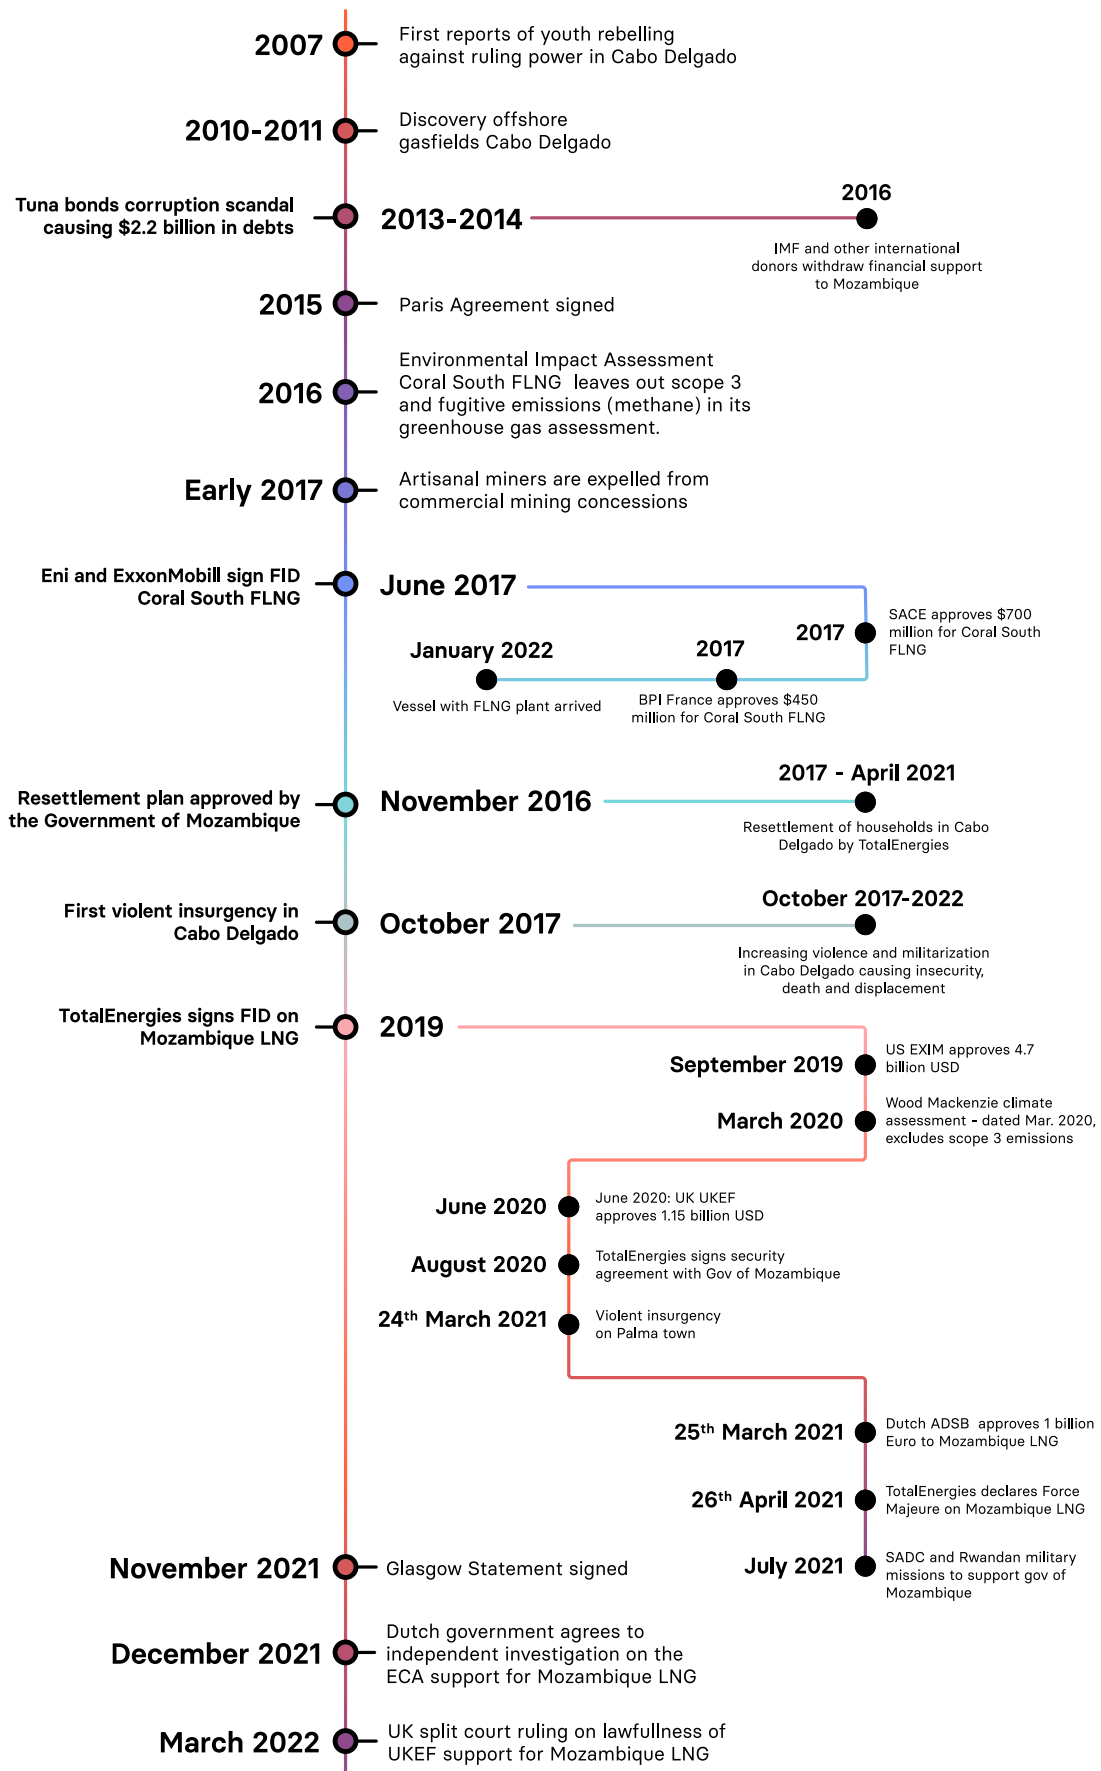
2007
First reports of youth rebelling against ruling power in Cabo Delgado

2010-2011
Discovery offshore gasfields Cabo Delgado

Tuna bonds corruption scandal causing $2.2 billion in debts
2013-2014
2016
IMF and other international donors withdraw financial support to Mozambique

2015
Paris Agreement signed

2016
Environmental Impact Assessment Coral South FLNG leaves out scope 3 and fugitive emissions (methane) in its greenhouse gas assessment.

Early 2017
Artisanal miners are expelled from commercial mining concessions

Eni and ExxonMobill sign FID Coral South FLNG
June 2017
2017
SACE approves $700 million for Coral South FLNG
January 2022
Vessel with FLNG plant arrived
2017
BPI France approves $450 million for Coral South FLNG

Resettlement plan approved by the Government of Mozambique
November 2016
2017 - April 2021
Resettlement of households in Cabo Delgado by TotalEnergies

First violent insurgency in Cabo Delgado
October 2017
October 2017-2022
Increasing violence and militarization in Cabo Delgado causing insecurity, death and displacement

TotalEnergies signs FID on Mozambique LNG
2019
September 2019
US EXIM approves 4.7 billion USD
March 2020
Wood Mackenzie climate assessment - dated Mar. 2020, excludes scope 3 emissions
June 2020
June 2020: UK UKEF approves 1.15 billion USD
August 2020
TotalEnergies signs security agreement with Gov of Mozambique
24$^{th}$ March 2021
Violent insurgency on Palma town
25$^{th}$ March 2021
Dutch ADSB approves 1 billion Euro to Mozambique LNG
26$^{th}$ April 2021
TotalEnergies declares Force Majeure on Mozambique LNG
July 2021
SADC and Rwandan military missions to support gov of Mozambique

November 2021
Glasgow Statement signed

December 2021
Dutch government agrees to independent investigation on the ECA support for Mozambique LNG

March 2022
UK split court ruling on lawfullness of UKEF support for Mozambique LNG